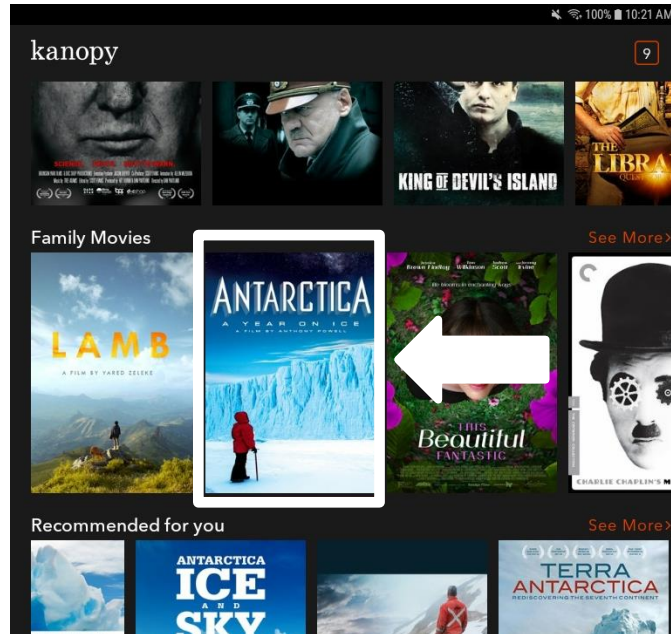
100% 10:21 AM

kanopy

9

KING OF DEVIL'S ISLAND

THE LIBRA

Family Movies

See More

LAMB

A FILM BY YARED ZELEKE

ANTARCTICA

A YEAR ON ICE

A FILM BY ANTHONY POWELL

Brenda Blethyn Tom Wilkinson

This Beautiful Fantastic

CHARLIE CHAPLIN'S M

Recommended for you

See More

ANTARCTICA ICE AND SKY

TERRA ANTARCTICA

REDISCOVERING THE SEVENTH CONTINENT